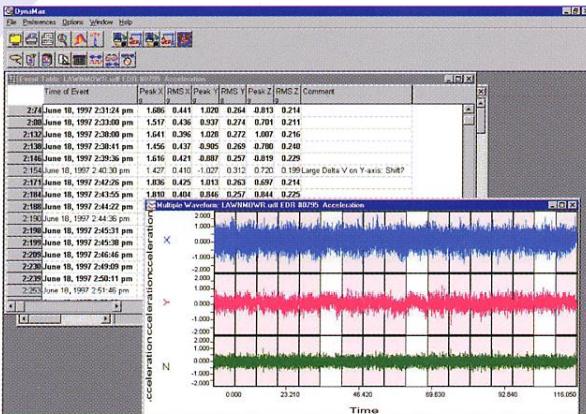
DynaMax

File Preferences Options Window Help

Event Table: LAWNMOWR.udf EDR #0795 Acceleration

| | Time of Event | Peak X | RMS X | Peak Y | RMS Y | Peak Z | RMS Z | Comment |
|---|---|---|---|---|---|---|---|---|
| 2:74 | June 18, 1997 2:31:24 pm | 1.686 | 0.441 | 1.020 | 0.264 | -0.813 | 0.214 | |
| 2:80 | June 18, 1997 2:33:00 pm | 1.517 | 0.436 | 0.937 | 0.274 | 0.701 | 0.211 | |
| 2:132 | June 18, 1997 2:38:00 pm | 1.641 | 0.396 | 1.028 | 0.272 | 1.007 | 0.216 | |
| 2:138 | June 18, 1997 2:38:41 pm | 1.456 | 0.437 | -0.905 | 0.269 | 0.780 | 0.240 | |
| 2:146 | June 18, 1997 2:39:36 pm | 1.616 | 0.421 | -0.887 | 0.257 | 0.819 | 0.229 | |
| 2:154 | June 18, 1997 2:40:30 pm | 1.427 | 0.410 | -1.027 | 0.312 | 0.720 | 0.199 | Large Delta V on Y-axis. Shift? |
| 2:171 | June 18, 1997 2:42:26 pm | 1.836 | 0.425 | 1.013 | 0.263 | 0.697 | 0.214 | |
| 2:184 | June 18, 1997 2:43:55 pm | 1.810 | 0.404 | 0.846 | 0.257 | 0.844 | 0.225 | |
| 2:188 | June 18, 1997 2:44:22 pm | | | | | | | |
| 2:190 | June 18, 1997 2:44:36 pm | | | | | | | |
| 2:198 | June 18, 1997 2:45:31 pm | | | | | | | |
| 2:199 | June 18, 1997 2:45:38 pm | | | | | | | |
| 2:209 | June 18, 1997 2:46:46 pm | | | | | | | |
| 2:230 | June 18, 1997 2:49:09 pm | | | | | | | |
| 2:235 | June 18, 1997 2:50:11 pm | | | | | | | |
| 2:253 | June 18, 1997 2:51:46 pm | | | | | | | |

Multiple Waveform: LAWNMOWR.udf EDR #0795 Acceleration

X 2.000 0.000 -2.000
Y 1.000 0.000 -1.000 -2.000
Z 1.000 0.000 -1.000 -2.000

Acceleration Acceleration Acceleration

0.000 23.210 46.420 69.630 92.840 116.050

Time